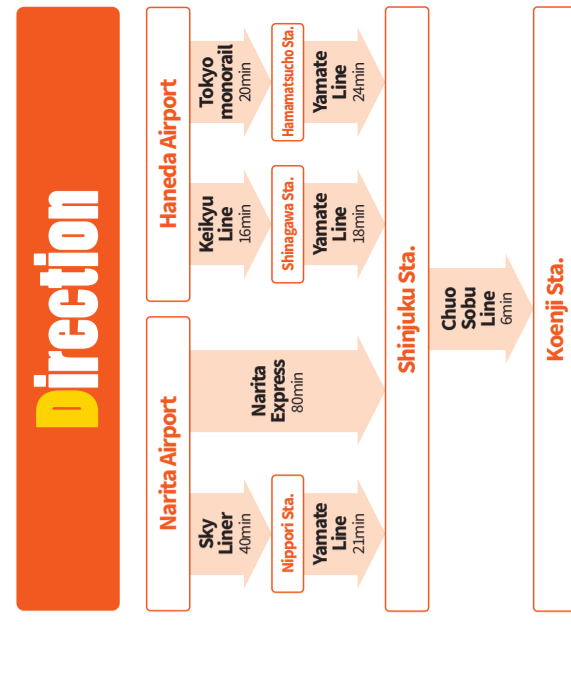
Direction

Narita Airport

Sky Liner 40min

Nippori Sta.

Yamate Line 21min

Narita Express 80min

Haneda Airport

Keikyu Line 16min

Shinagawa Sta.

Yamate Line 18min

Tokyo monorail 20min

Hamamatsucho Sta.

Yamate Line 24min

Shinjuku Sta.

Chuo Sobu Line 6min

Koenji Sta.